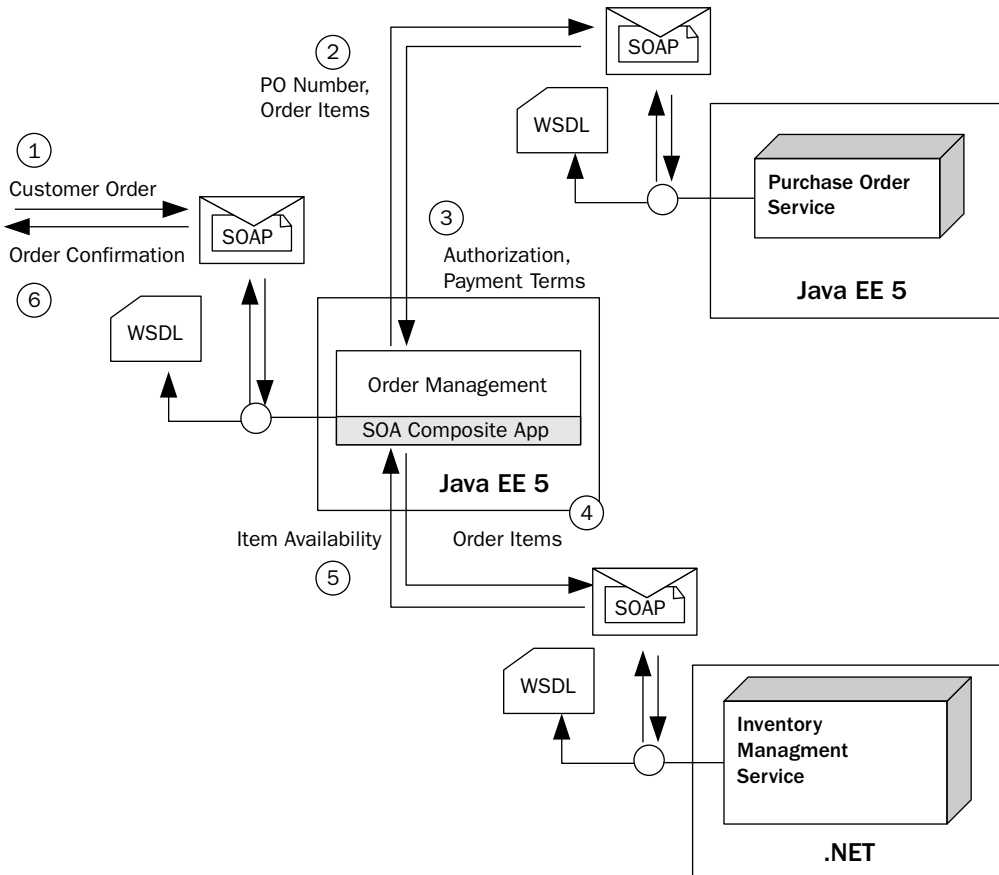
2
PO Number,
Order Items

SOAP

WSDL

Purchase Order Service

Java EE 5

1
Customer Order

SOAP

Order Confirmation

6

3
Authorization,
Payment Terms

WSDL

Order Management

SOA Composite App

Java EE 5

4

Item Availability

Order Items

5

SOAP

WSDL

Inventory Managment Service

.NET